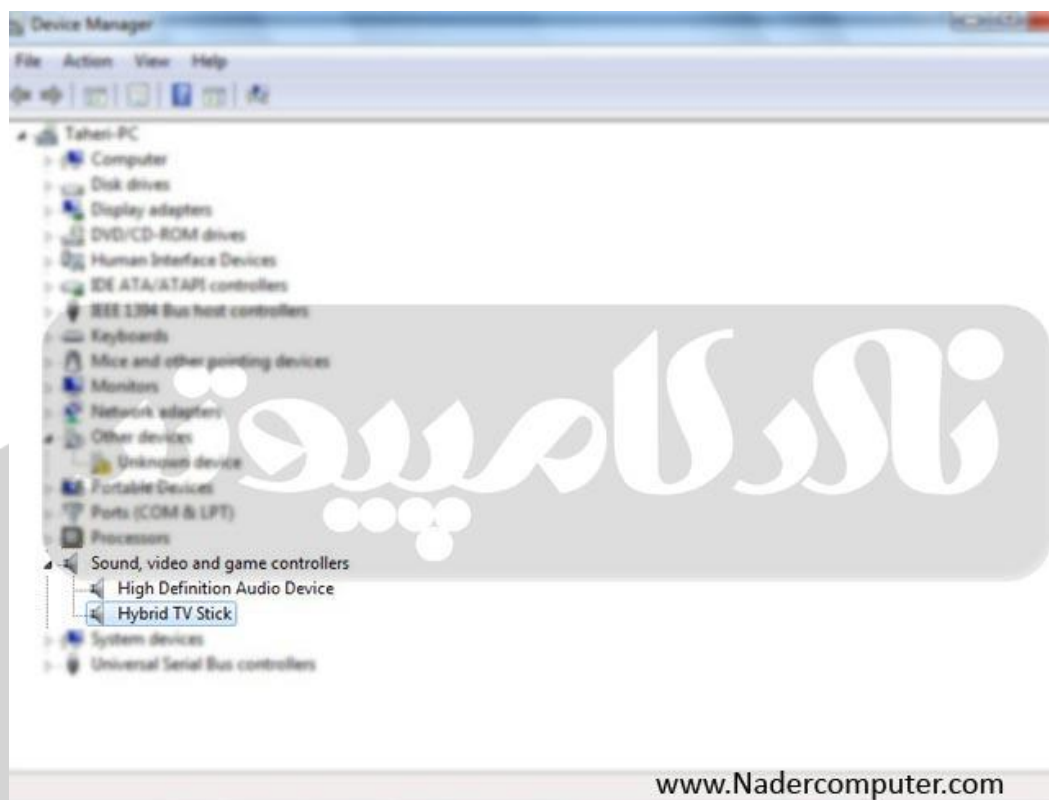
Device Manager

File Action View Help

Taheri-PC
Computer
Disk drives
Display adapters
DVD/CD-ROM drives
Human Interface Devices
IDE ATA/ATAPI controllers
IEEE 1394 Bus host controllers
Keyboards
Mice and other pointing devices
Monitors
Network adapters
Other devices
Unknown device
Portable Devices
Ports (COM & LPT)
Processors
Sound, video and game controllers
High Definition Audio Device
Hybrid TV Stick
System devices
Universal Serial Bus controllers

نادر کامپیوتر

www.Nadercomputer.com